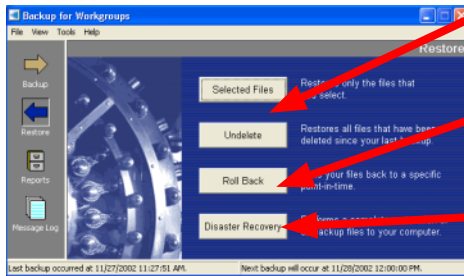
Backup for Workgroups

File View Tools Help

Restore

Backup

Restore

Reports

Message Log

Selected Files

Restores only the files that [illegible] select.

Undelete

Restores all files that have been deleted since your last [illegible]kup.

Roll Back

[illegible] your files back to a specific point-in-time.

Disaster Recovery

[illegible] a complete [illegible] backup files to your computer.

Last backup occurred at 11/27/2002 11:27:51 AM.

Next backup will occur at 11/28/2002 12:00:00 PM.